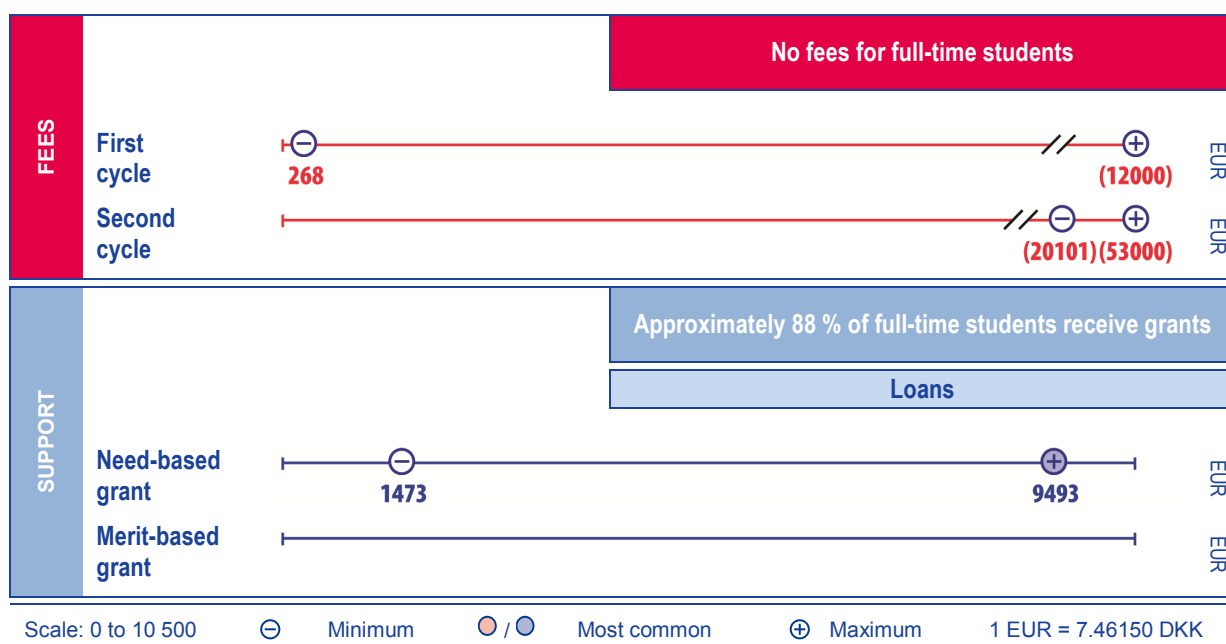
FEES

No fees for full-time students

First cycle

268

(12000)

EUR

Second cycle

(20101) (53000)

EUR

SUPPORT

Approximately 88 % of full-time students receive grants

Loans

Need-based grant

1473

9493

EUR

Merit-based grant

EUR

Scale: 0 to 10 500 ⊖ Minimum / Most common ⊕ Maximum 1 EUR = 7.46150 DKK